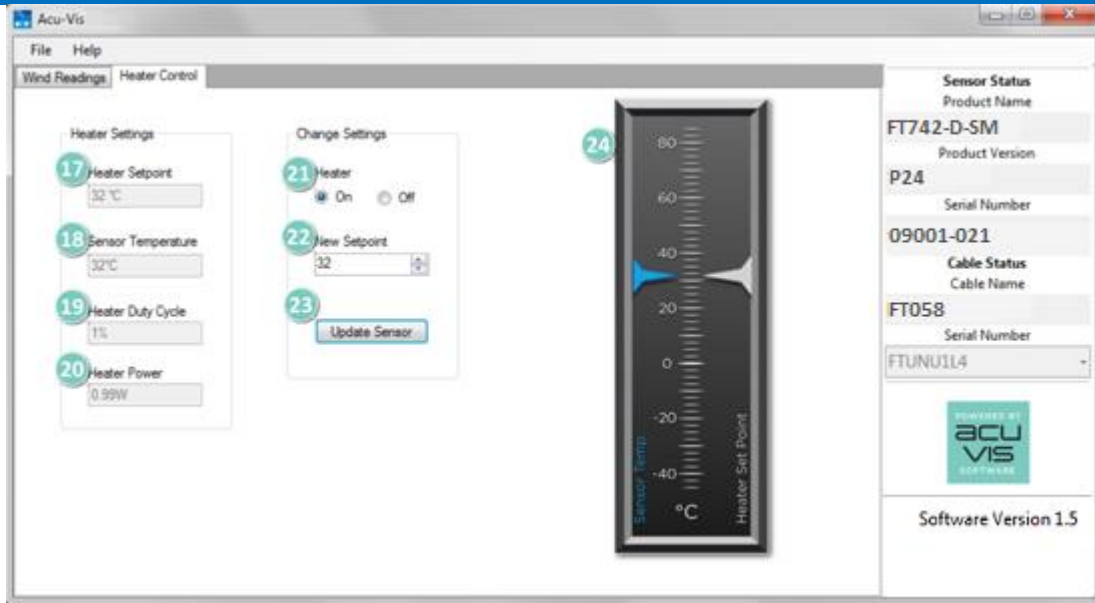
Acu-Vis

File Help

Wind Readings Heater Control

Heater Settings

17 Heater Setpoint
32 °C

18 Sensor Temperature
32°C

19 Heater Duty Cycle
1%

20 Heater Power
0.99W

Change Settings

21 Heater
On Off

22 New Setpoint
32

23
Update Sensor

24

80
60
40
20
0
-20
-40
°C
Sensor Temp
Heater Set Point

Sensor Status
Product Name
FT742-D-SM
Product Version
P24
Serial Number
09001-021
Cable Status
Cable Name
FT058
Serial Number
FTUNU1L4

POWERED BY
acu vis
SOFTWARE

Software Version 1.5